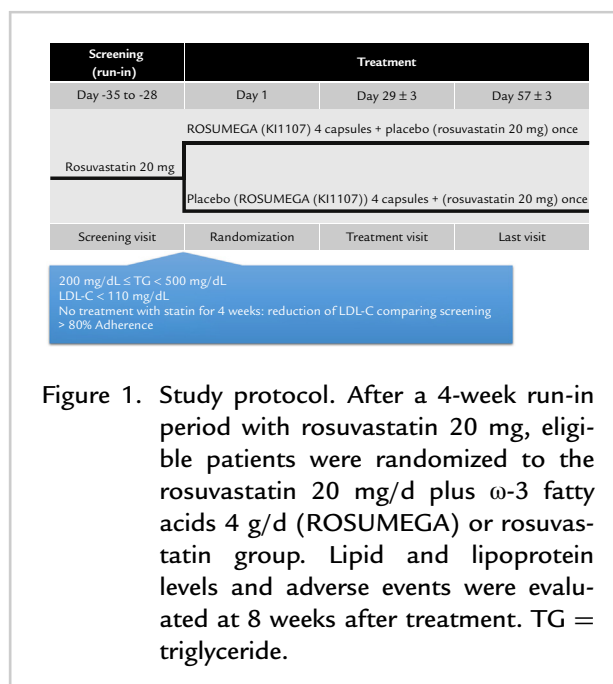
| Screening (run-in) | Treatment | | |
|---|---|---|---|
| Day -35 to -28 | Day 1 | Day 29 ± 3 | Day 57 ± 3 |

ROSUMEGA (KI1107) 4 capsules + placebo (rosuvastatin 20 mg) once

Rosuvastatin 20 mg

Placebo (ROSUMEGA (KI1107)) 4 capsules + (rosuvastatin 20 mg) once

| Screening visit | Randomization | Treatment visit | Last visit |
|---|---|---|---|

200 mg/dL ≤ TG < 500 mg/dL
LDL-C < 110 mg/dL
No treatment with statin for 4 weeks: reduction of LDL-C comparing screening
> 80% Adherence

Figure 1. Study protocol. After a 4-week run-in period with rosuvastatin 20 mg, eligible patients were randomized to the rosuvastatin 20 mg/d plus ω-3 fatty acids 4 g/d (ROSUMEGA) or rosuvastatin group. Lipid and lipoprotein levels and adverse events were evaluated at 8 weeks after treatment. TG = triglyceride.